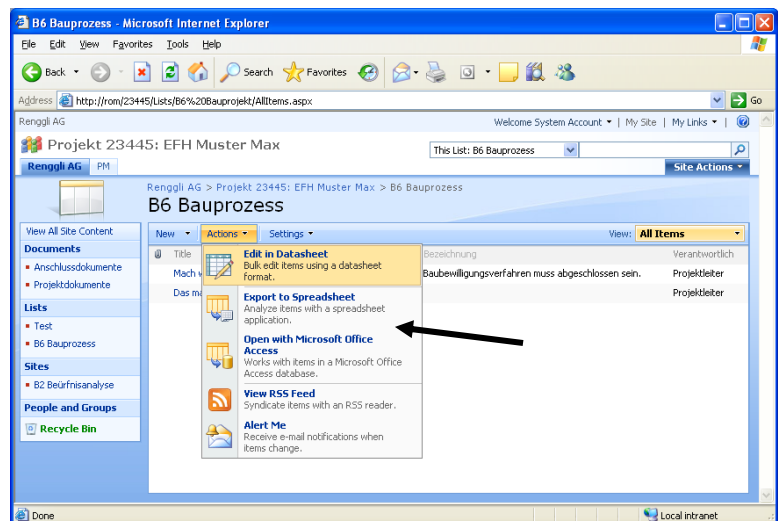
B6 Bauprozess - Microsoft Internet Explorer

File Edit View Favorites Tools Help

Back Search Favorites

Address http://rom/23445/Lists/B6%20Bauprojekt/AllItems.aspx Go

Renggli AG

Welcome System Account ▾ | My Site | My Links ▾ |

Projekt 23445: EFH Muster Max

This List: B6 Bauprozess

Renggli AG PM

Site Actions ▾

Renggli AG > Projekt 23445: EFH Muster Max > B6 Bauprozess

B6 Bauprozess

View All Site Content

Documents

▪ Anschlussdokumente

▪ Projektdokumente

Lists

▪ Test

▪ B6 Bauprozess

Sites

▪ B2 Beürfnisanalyse

People and Groups

Recycle Bin

New ▾ Actions ▾ Settings ▾ View: All Items

Title Bezeichnung Verantwortlich

Mach Baubewilligungsverfahren muss abgeschlossen sein. Projektleiter

Das ma Projektleiter

Edit in Datasheet
Bulk edit items using a datasheet format.

Export to Spreadsheet
Analyze items with a spreadsheet application.

Open with Microsoft Office Access
Works with items in a Microsoft Office Access database.

View RSS Feed
Syndicate items with an RSS reader.

Alert Me
Receive e-mail notifications when items change.

Done Local intranet